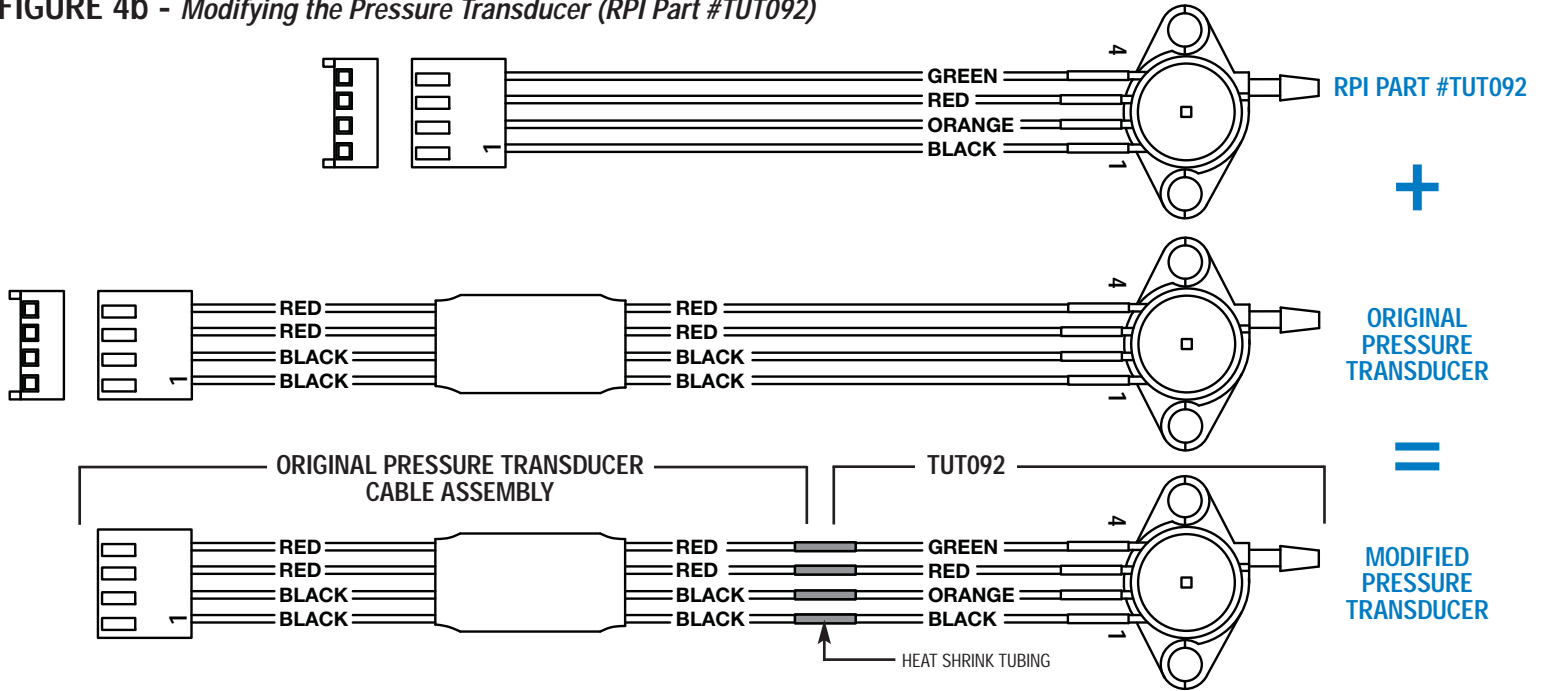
FIGURE 4b - Modifying the Pressure Transducer (RPI Part #TUT092)

1

GREEN
RED
ORANGE
BLACK

4
1

RPI PART #TUT092

+

1

RED
RED
BLACK
BLACK

RED
RED
BLACK
BLACK

4
1

ORIGINAL PRESSURE TRANSDUCER

=

ORIGINAL PRESSURE TRANSDUCER CABLE ASSEMBLY

TUT092

1

RED
RED
BLACK
BLACK

RED
RED
BLACK
BLACK

GREEN
RED
ORANGE
BLACK

4
1

MODIFIED PRESSURE TRANSDUCER

HEAT SHRINK TUBING